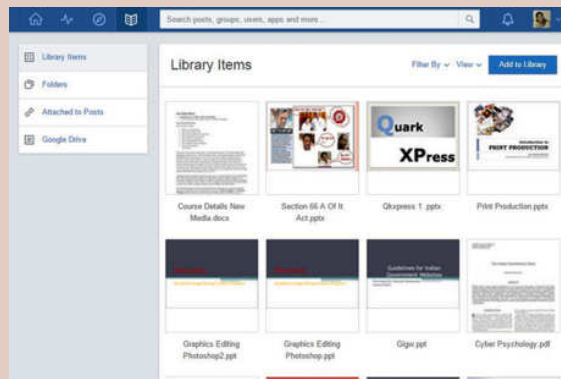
Search posts, groups, users, apps and more...

Library Items
Folders
Attached to Posts
Google Drive

Library Items

Filter By
View
Add to Library

Quark
XPress

Introduction to PRINT PRODUCTION

Course Details New Media.docx
Section 66 A Of It Act.pptx
Qkxpress 1 .pptx
Print Production.pptx

Guidelines for Indian Government Websites

Graphics Editing Photoshop2.ppt
Graphics Editing Photoshop.ppt
Gigw.ppt
Cyber Psychology.pdf